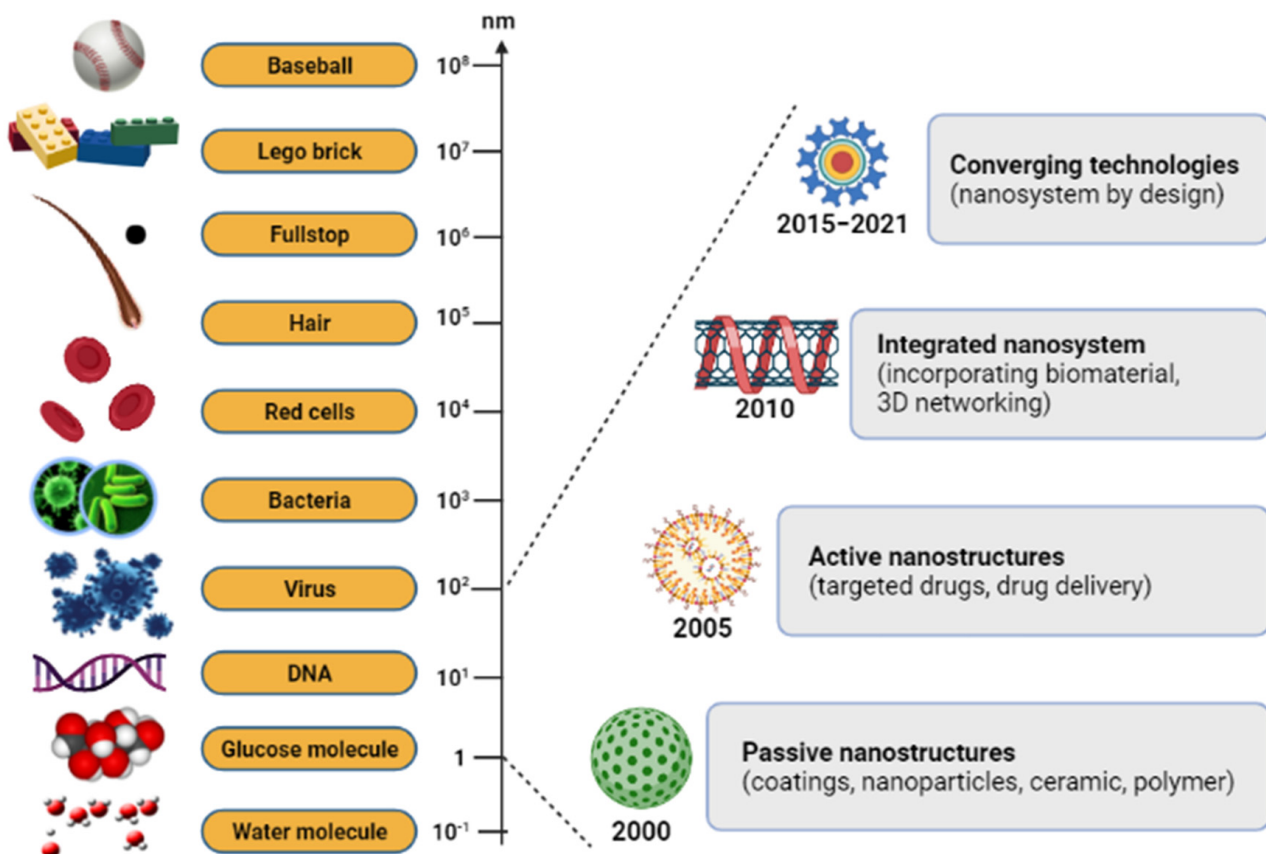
nm

Baseball $10^8$

Lego brick $10^7$

Fullstop $10^6$

Hair $10^5$

Red cells $10^4$

Bacteria $10^3$

Virus $10^2$

DNA $10^1$

Glucose molecule 1

Water molecule $10^{-1}$

2015-2021

Converging technologies
(nanosystem by design)

2010

Integrated nanosystem
(incorporating biomaterial, 3D networking)

2005

Active nanostructures
(targeted drugs, drug delivery)

2000

Passive nanostructures
(coatings, nanoparticles, ceramic, polymer)